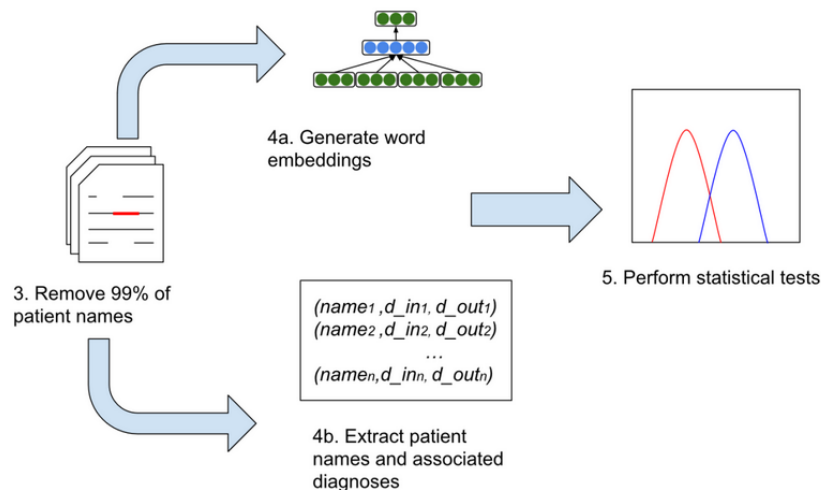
4a. Generate word embeddings

3. Remove 99% of patient names

5. Perform statistical tests

$(name_1, d\_in_1, d\_out_1)$
$(name_2, d\_in_2, d\_out_2)$
…
$(name_n, d\_in_n, d\_out_n)$

4b. Extract patient names and associated diagnoses